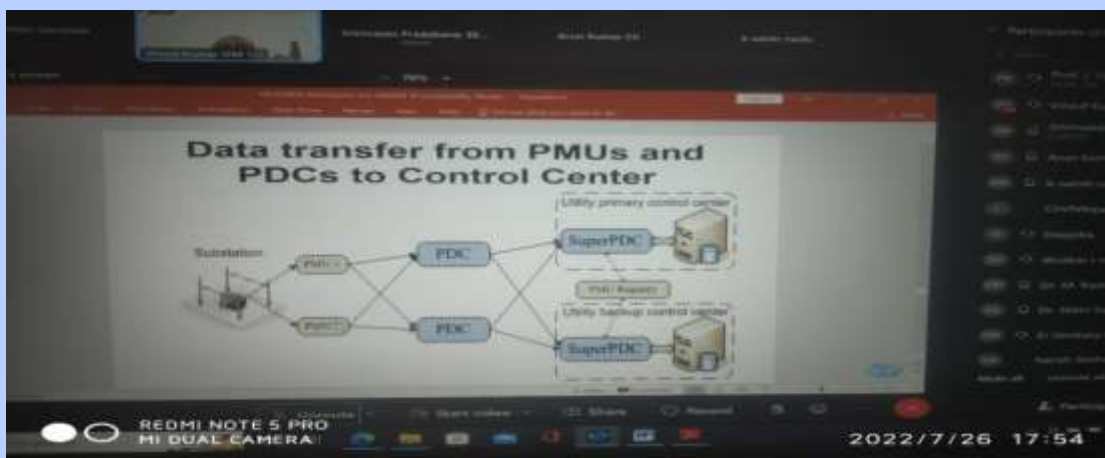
Data transfer from PMUs and PDCs to Control Center

Substation

PMU

PMU

PDC

PDC

Utility primary control center

SuperPDC

Utility backup control center

SuperPDC

REDMI NOTE 5 PRO
MI DUAL CAMERA

2022/7/26 17:54